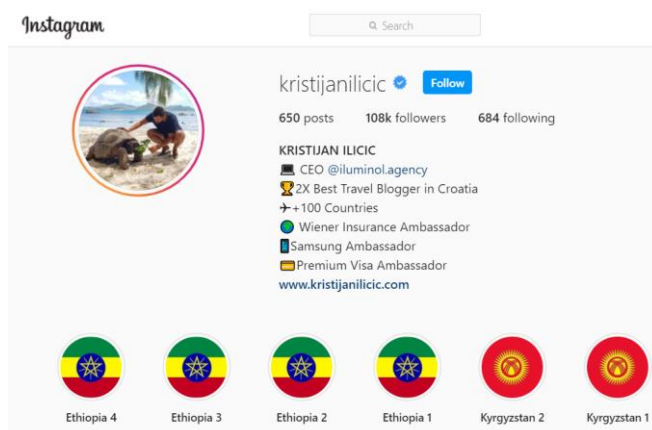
Instagram

Search

kristijanilicic Follow

650 posts 108k followers 684 following

KRISTIJAN ILICIC
💻 CEO @iluminol.agency
🏆2X Best Travel Blogger in Croatia
✈+100 Countries
🌏 Wiener Insurance Ambassador
📱Samsung Ambassador
💳Premium Visa Ambassador
www.kristijanilicic.com

Ethiopia 4 Ethiopia 3 Ethiopia 2 Ethiopia 1 Kyrgyzstan 2 Kyrgyzstan 1